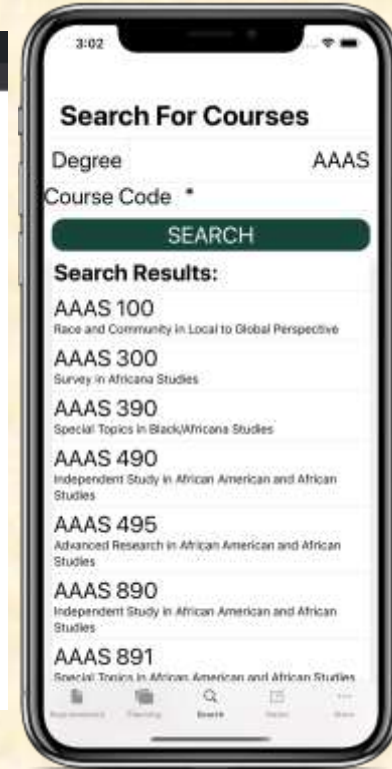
3:02

Search For Courses

Degree AAAS

Course Code *

SEARCH

Search Results:

AAAS 100
Race and Community in Local to Global Perspective

AAAS 300
Survey in Africana Studies

AAAS 390
Special Topics in Black/Africana Studies

AAAS 490
Independent Study in African American and African Studies

AAAS 495
Advanced Research in African American and African Studies

AAAS 890
Independent Study in African American and African Studies

AAAS 891
Special Topics in African American and African Studies

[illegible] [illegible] Search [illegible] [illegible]